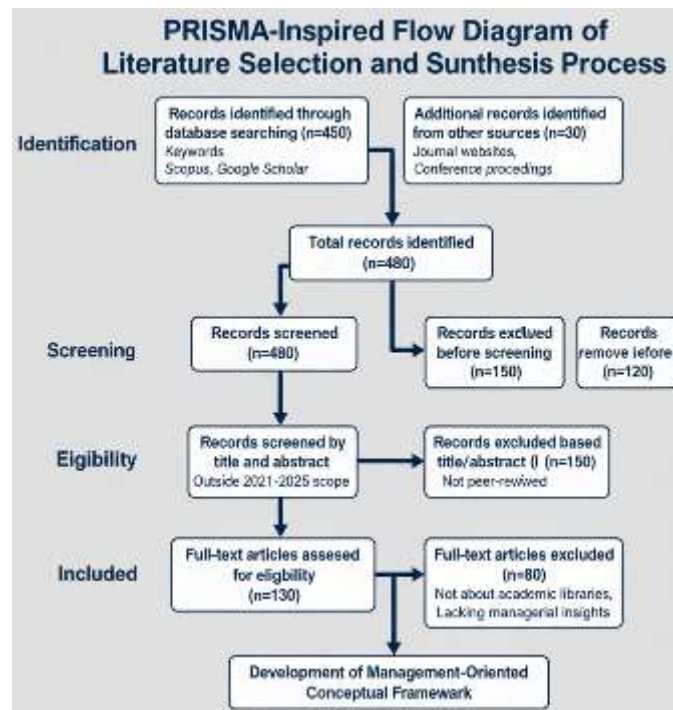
PRISMA-Inspired Flow Diagram of Literature Selection and Sunthesis Process

Identification

Records identified through database searching (n=450)
Keywords
Scopus, Google Scholar

Additional records identified from other sources (n=30)
Journal websites,
Conference procedings

Total records identified (n=480)

Screening

Records screened (n=480)

Records exclued before screening (n=150)

Records remove iefore (n=120)

Eigibility

Records screened by title and abstract
Outside 2021-2025 scope

Records excluded based title/abstract (l (n=150)
Not peer-rewiwed

Included

Full-text articles assesed for eligbility (n=130)

Full-text articles excluded (n=80)
Not about academic libraries,
Lacking managerial insights

Development of Management-Oriented Conceptual Framework